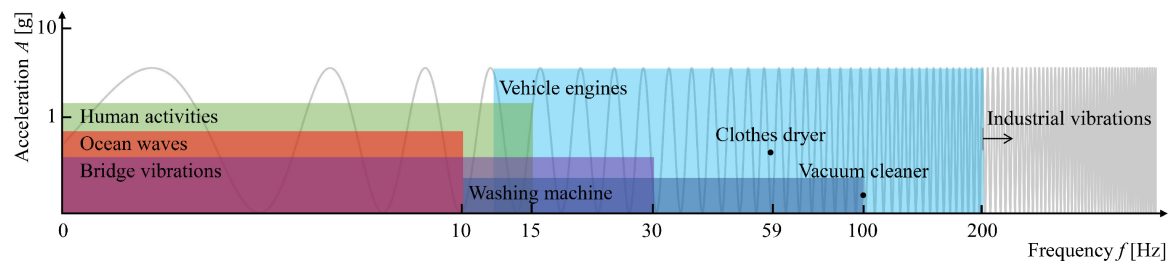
Acceleration $A$ [g]

10

1

Human activities

Ocean waves

Bridge vibrations

Vehicle engines

Clothes dryer

Washing machine

Vacuum cleaner

Industrial vibrations

0

10

15

30

59

100

200

Frequency $f$ [Hz]